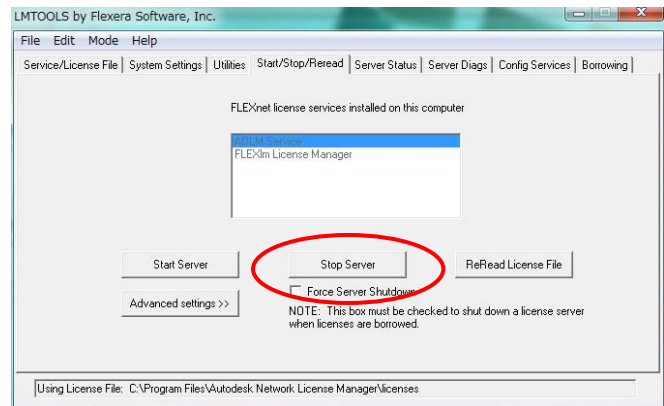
LMTOOLS by Flexera Software, Inc.

File Edit Mode Help

Service/License File | System Settings | Utilities | Start/Stop/Reread | Server Status | Server Diags | Config Services | Borrowing

FLEXnet license services installed on this computer

ADLM Service
FLEXlm License Manager

Start Server

Stop Server

ReRead License File

Force Server Shutdown

Advanced settings >>

NOTE: This box must be checked to shut down a license server when licenses are borrowed.

Using License File: C:\Program Files\Autodesk Network License Manager\licenses